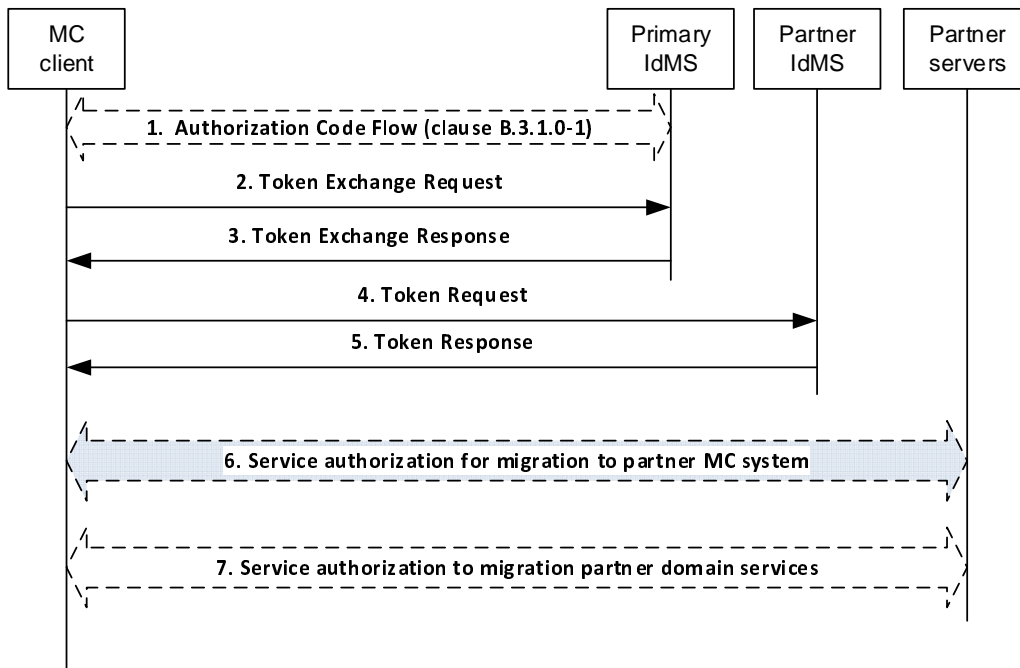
MC client

Primary IdMS

Partner IdMS

Partner servers

1. Authorization Code Flow (clause B.3.1.0-1)

2. Token Exchange Request

3. Token Exchange Response

4. Token Request

5. Token Response

6. Service authorization for migration to partner MC system

7. Service authorization to migration partner domain services